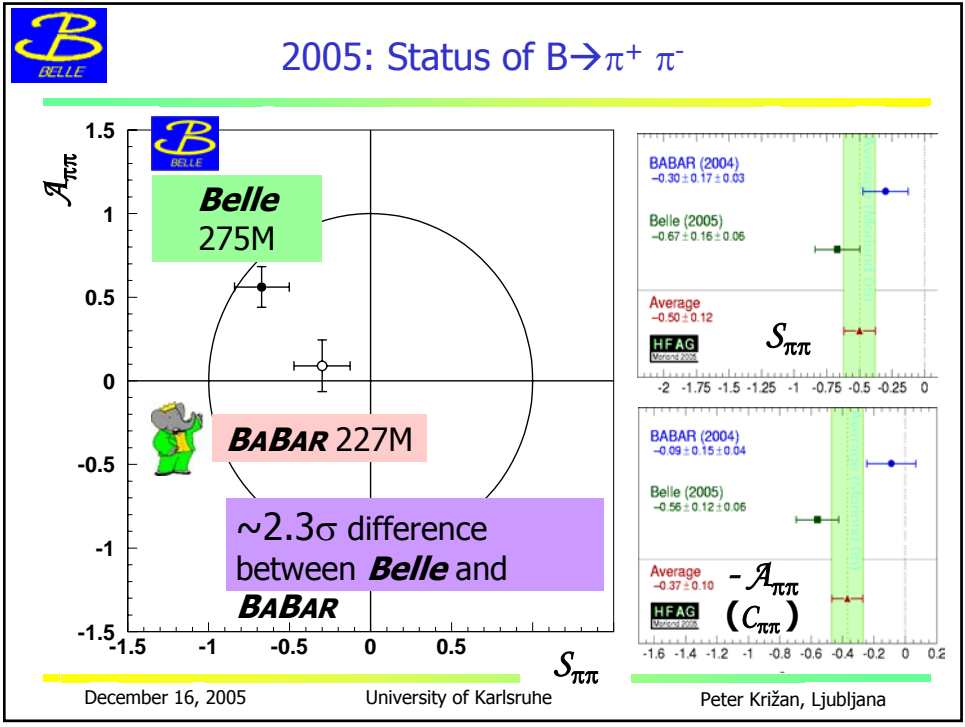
BELLE

2005: Status of B→$\pi^+ \pi^-$

BELLE

$\mathcal{A}_{\pi\pi}$

1.5
1
0.5
0
-0.5
-1
-1.5

*Belle*
275M

*BaBar* 227M

~2.3σ difference between *Belle* and *BaBar*

-1.5 -1 -0.5 0 0.5

$\mathcal{S}_{\pi\pi}$

BABAR (2004)
$-0.30 \pm 0.17 \pm 0.03$

Belle (2005)
$-0.67 \pm 0.16 \pm 0.06$

Average
$-0.50 \pm 0.12$

HFAG
Moriond 2005

$\mathcal{S}_{\pi\pi}$

-2 -1.75 -1.5 -1.25 -1 -0.75 -0.5 -0.25 0

BABAR (2004)
$-0.09 \pm 0.15 \pm 0.04$

Belle (2005)
$-0.56 \pm 0.12 \pm 0.06$

Average
$-0.37 \pm 0.10$

HFAG
Moriond 2005

$-\mathcal{A}_{\pi\pi}$
($\mathcal{C}_{\pi\pi}$)

-1.6 -1.4 -1.2 -1 -0.8 -0.6 -0.4 -0.2 0 0.2

December 16, 2005 University of Karlsruhe Peter Križan, Ljubljana